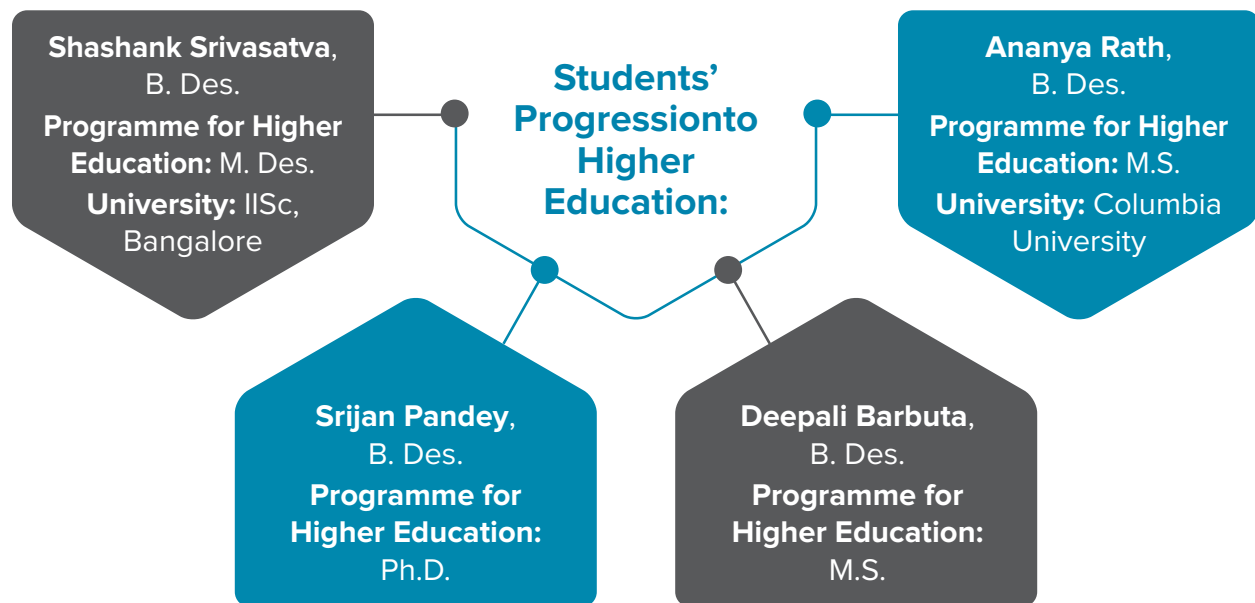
Shashank Srivasatva, B. Des.
Programme for Higher Education: M. Des.
University: IISc, Bangalore

Students' Progressionto Higher Education:

Ananya Rath, B. Des.
Programme for Higher Education: M.S.
University: Columbia University

Srijan Pandey, B. Des.
Programme for Higher Education: Ph.D.

Deepali Barbuta, B. Des.
Programme for Higher Education: M.S.